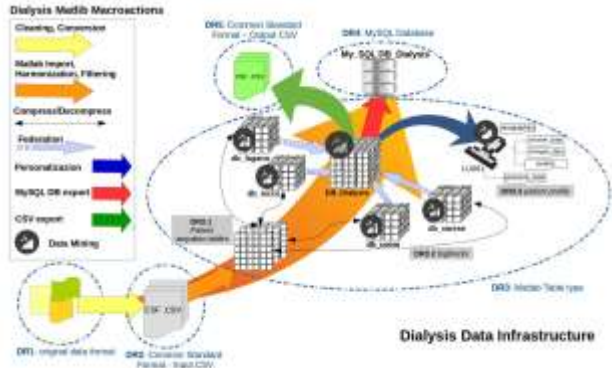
Dialysis Matlab Macroactions

Cleaning, Conversion

Matlab Import, Harmonization, Filtering

Compress/Decompress

Federation

Personalization

MySQL DB export

CSV export

Data Mining

DR5: Common Standard Format - Output CSV

DR6: MySQL Database

My_SQL_DB_Dialysis

DB_Dialysis

db_lagera

db_sassa

db_colore

db_nacne

DR3.1 Patient population matrix

DR3.2 DialDocs

DR4 (Custom model)

DR3: Matlab Table type

CDF_CSV

DR1: original data format

DR2: Common Standard Format - Input CSV

Dialysis Data Infrastructure